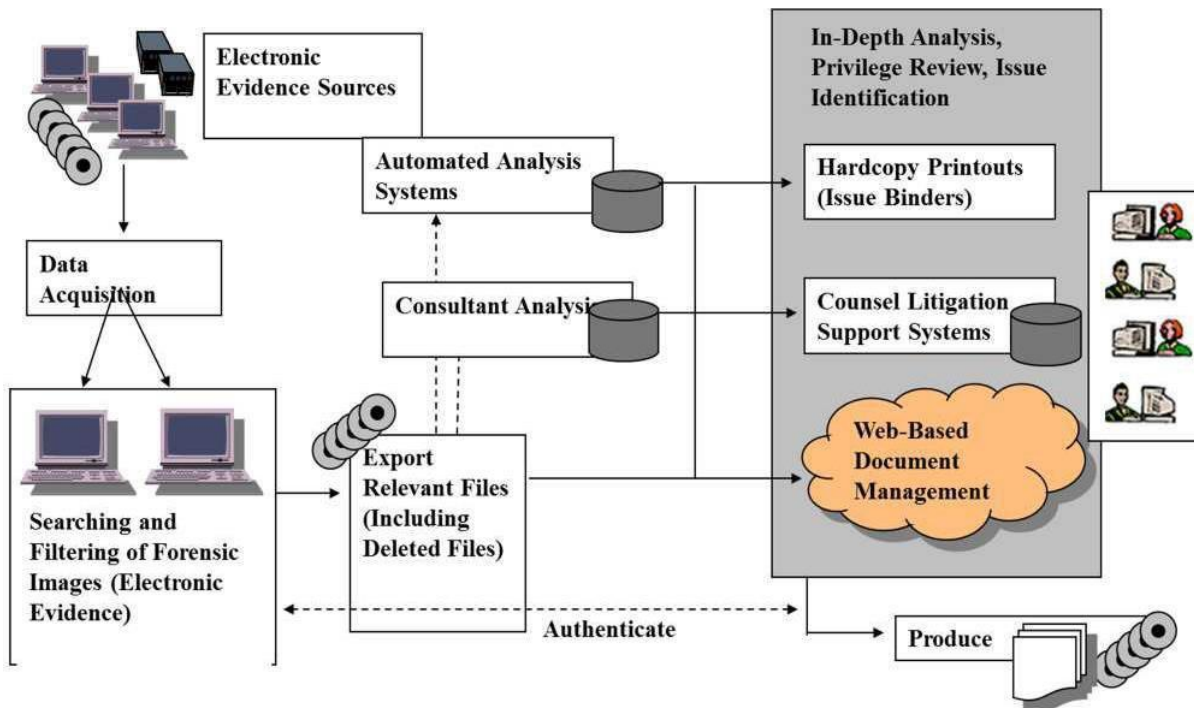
Electronic Evidence Sources

In-Depth Analysis, Privilege Review, Issue Identification

Automated Analysis Systems

Hardcopy Printouts (Issue Binders)

Data Acquisition

Consultant Analysi

Counsel Litigation Support Systems

Web-Based Document Management

Export Relevant Files (Including Deleted Files)

Searching and Filtering of Forensic Images (Electronic Evidence)

Authenticate

Produce